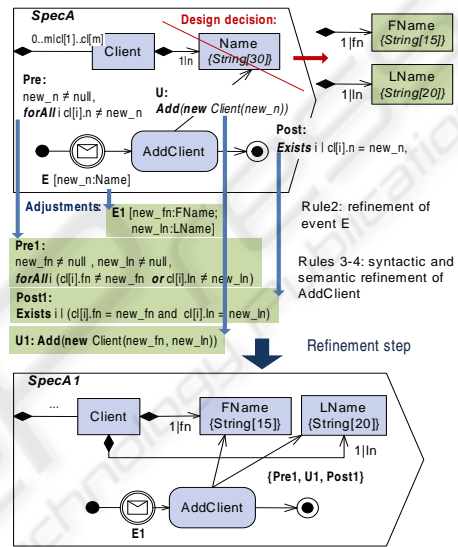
SpecA

Design decision:

0...m|cl[1]..cl[m]

Client

Name {String[30]}

1|n

1|fn

FName {String[15]}

1|ln

LName {String[20]}

Pre: new_n ≠ null, forAll i cl[i].n ≠ new_n

U: Add(new Client(new_n))

AddClient

Post: Exists i | cl[i].n = new_n,

E [new_n:Name]

Adjustments:

E1 [new_fn:FName; new_ln:LName]

Rule2: refinement of event E

Pre1: new_fn ≠ null , new_ln ≠ null, forAll i (cl[i].fn ≠ new_fn or cl[i].ln ≠ new_ln)

Rules 3-4: syntactic and semantic refinement of AddClient

Post1: Exists i | (cl[i].fn = new_fn and cl[i].ln = new_ln)

U1: Add(new Client(new_fn, new_ln))

Refinement step

SpecA1

...

Client

FName {String[15]}

LName {String[20]}

1|fn

1|ln

{Pre1, U1, Post1}

AddClient

E1